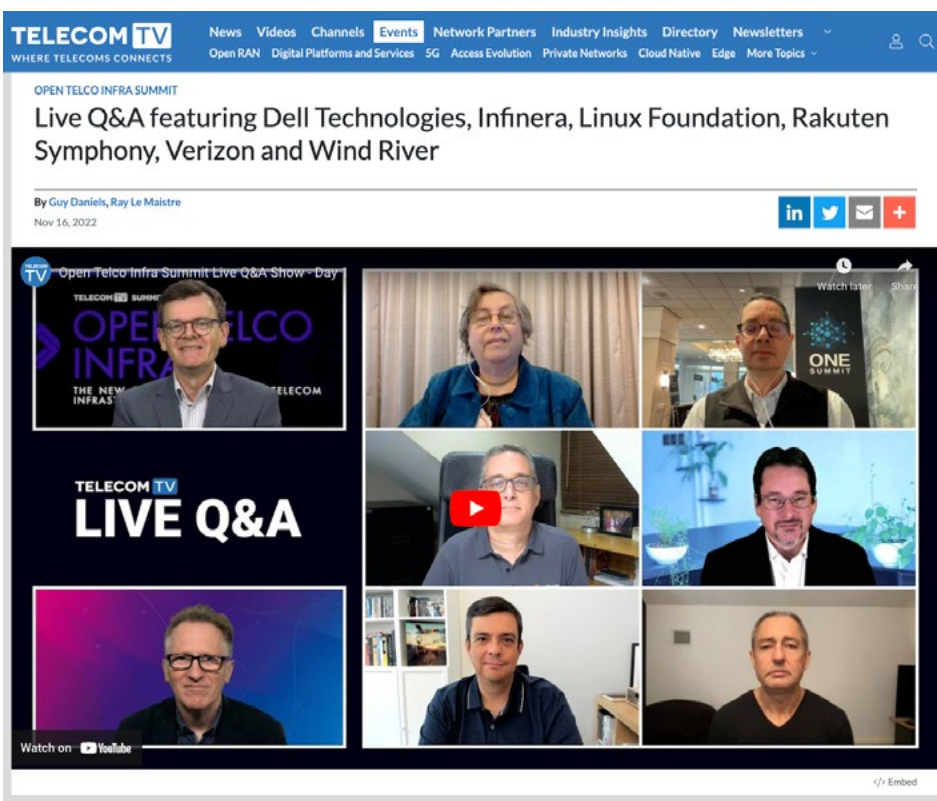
TELECOM TV
WHERE TELECOMS CONNECT

News Videos Channels Events Network Partners Industry Insights Directory Newsletters

Open RAN Digital Platforms and Services 5G Access Evolution Private Networks Cloud Native Edge More Topics

OPEN TELCO INFRA SUMMIT

Live Q&A featuring Dell Technologies, Infinera, Linux Foundation, Rakuten Symphony, Verizon and Wind River

By Guy Daniels, Ray Le Maistre
Nov 16, 2022

in

TELECOM TV
Open Telco Infra Summit Live Q&A Show - Day

Watch later
Share

TELECOM TV SUMMIT
OPEN TELCO INFRA
THE NEW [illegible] TELECOM INFRAS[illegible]

ONE SUMMIT

TELECOM TV
LIVE Q&A

Watch on YouTube

</> Embed